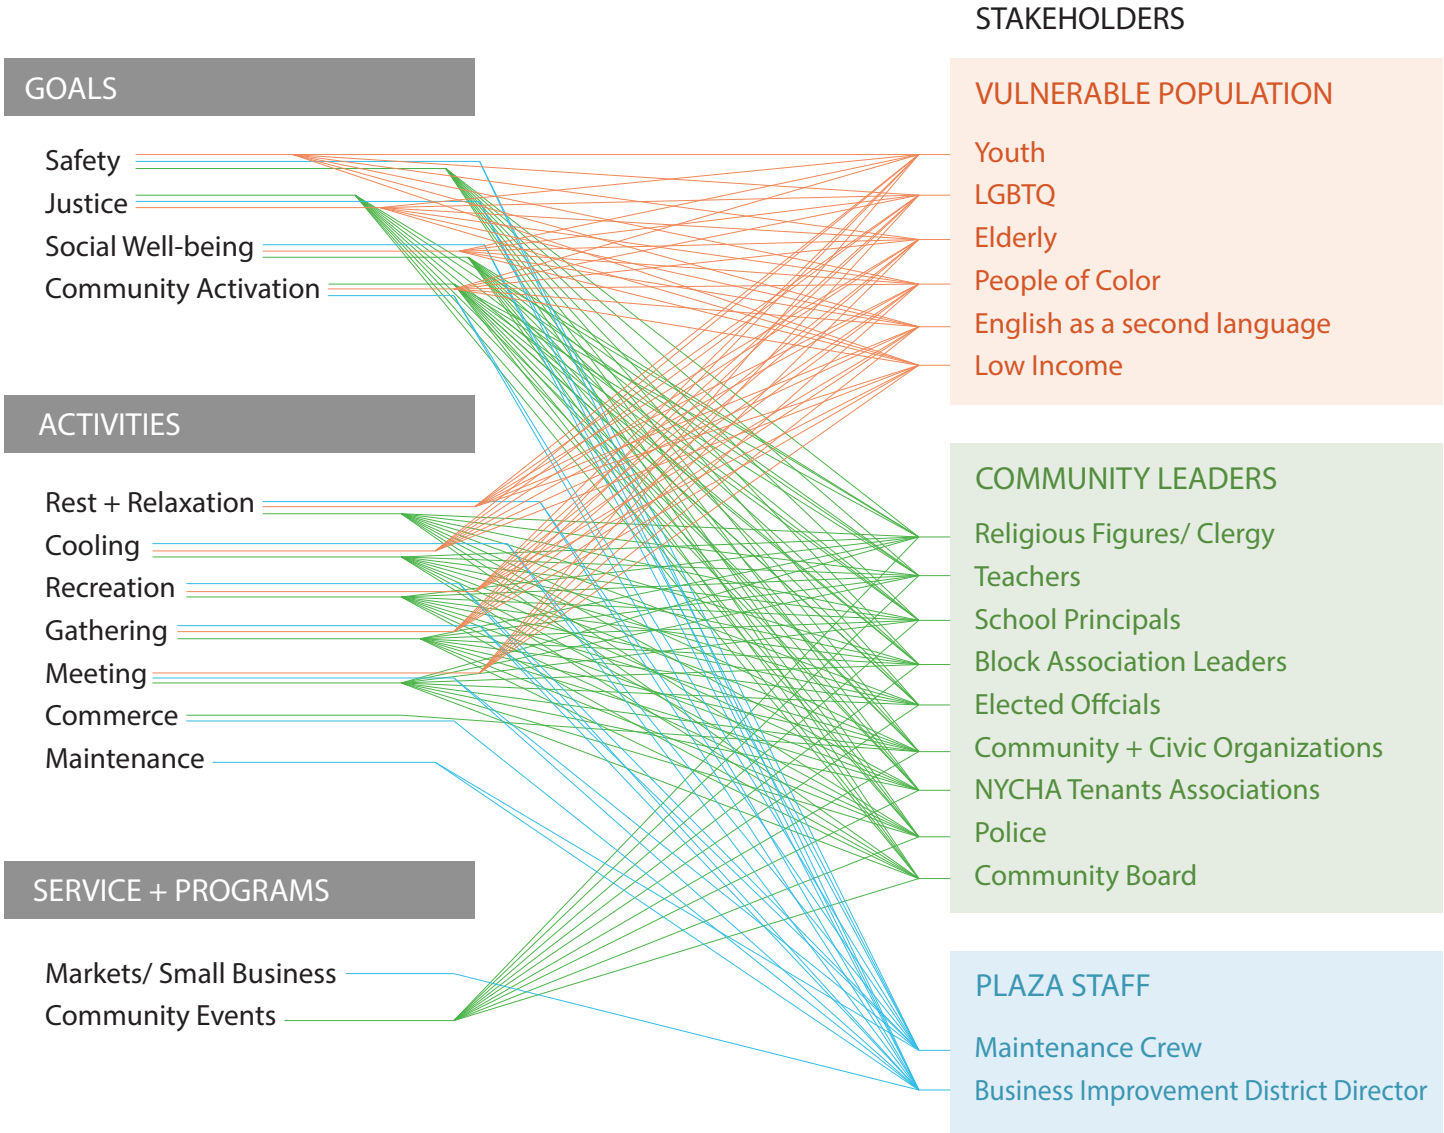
STAKEHOLDERS

GOALS

Safety
Justice
Social Well-being
Community Activation

ACTIVITIES

Rest + Relaxation
Cooling
Recreation
Gathering
Meeting
Commerce
Maintenance

SERVICE + PROGRAMS

Markets/ Small Business
Community Events

VULNERABLE POPULATION

Youth
LGBTQ
Elderly
People of Color
English as a second language
Low Income

COMMUNITY LEADERS

Religious Figures/ Clergy
Teachers
School Principals
Block Association Leaders
Elected Offcials
Community + Civic Organizations
NYCHA Tenants Associations
Police
Community Board

PLAZA STAFF

Maintenance Crew
Business Improvement District Director